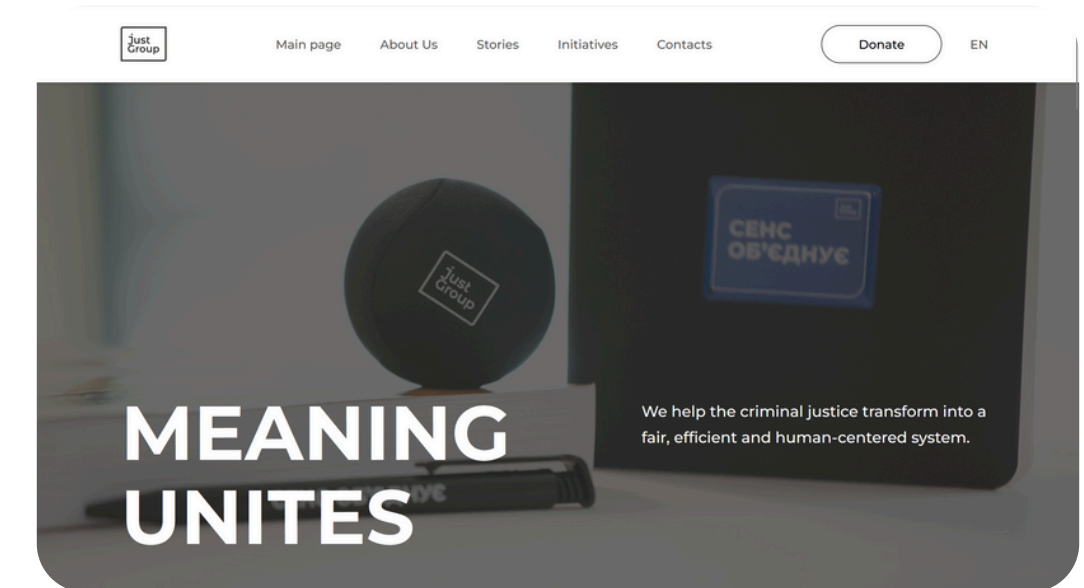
just Group

Main page About Us Stories Initiatives Contacts

Donate

EN

just Group

СЕНС ОБ'ЄДНУЄ

MEANING UNITES

We help the criminal justice transform into a fair, efficient and human-centered system.